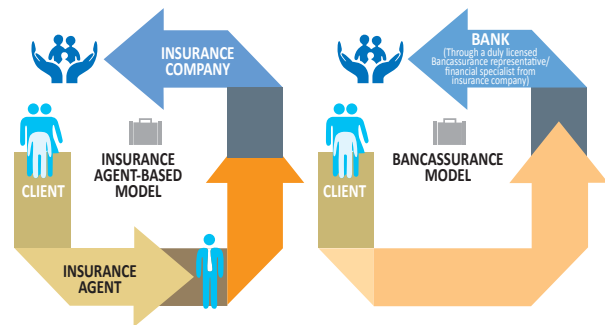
INSURANCE COMPANY

INSURANCE AGENT-BASED MODEL

CLIENT

INSURANCE AGENT

BANK
(Through a duly licensed Bancassurance representative/ financial specialist from insurance company)

BANCASSURANCE MODEL

CLIENT